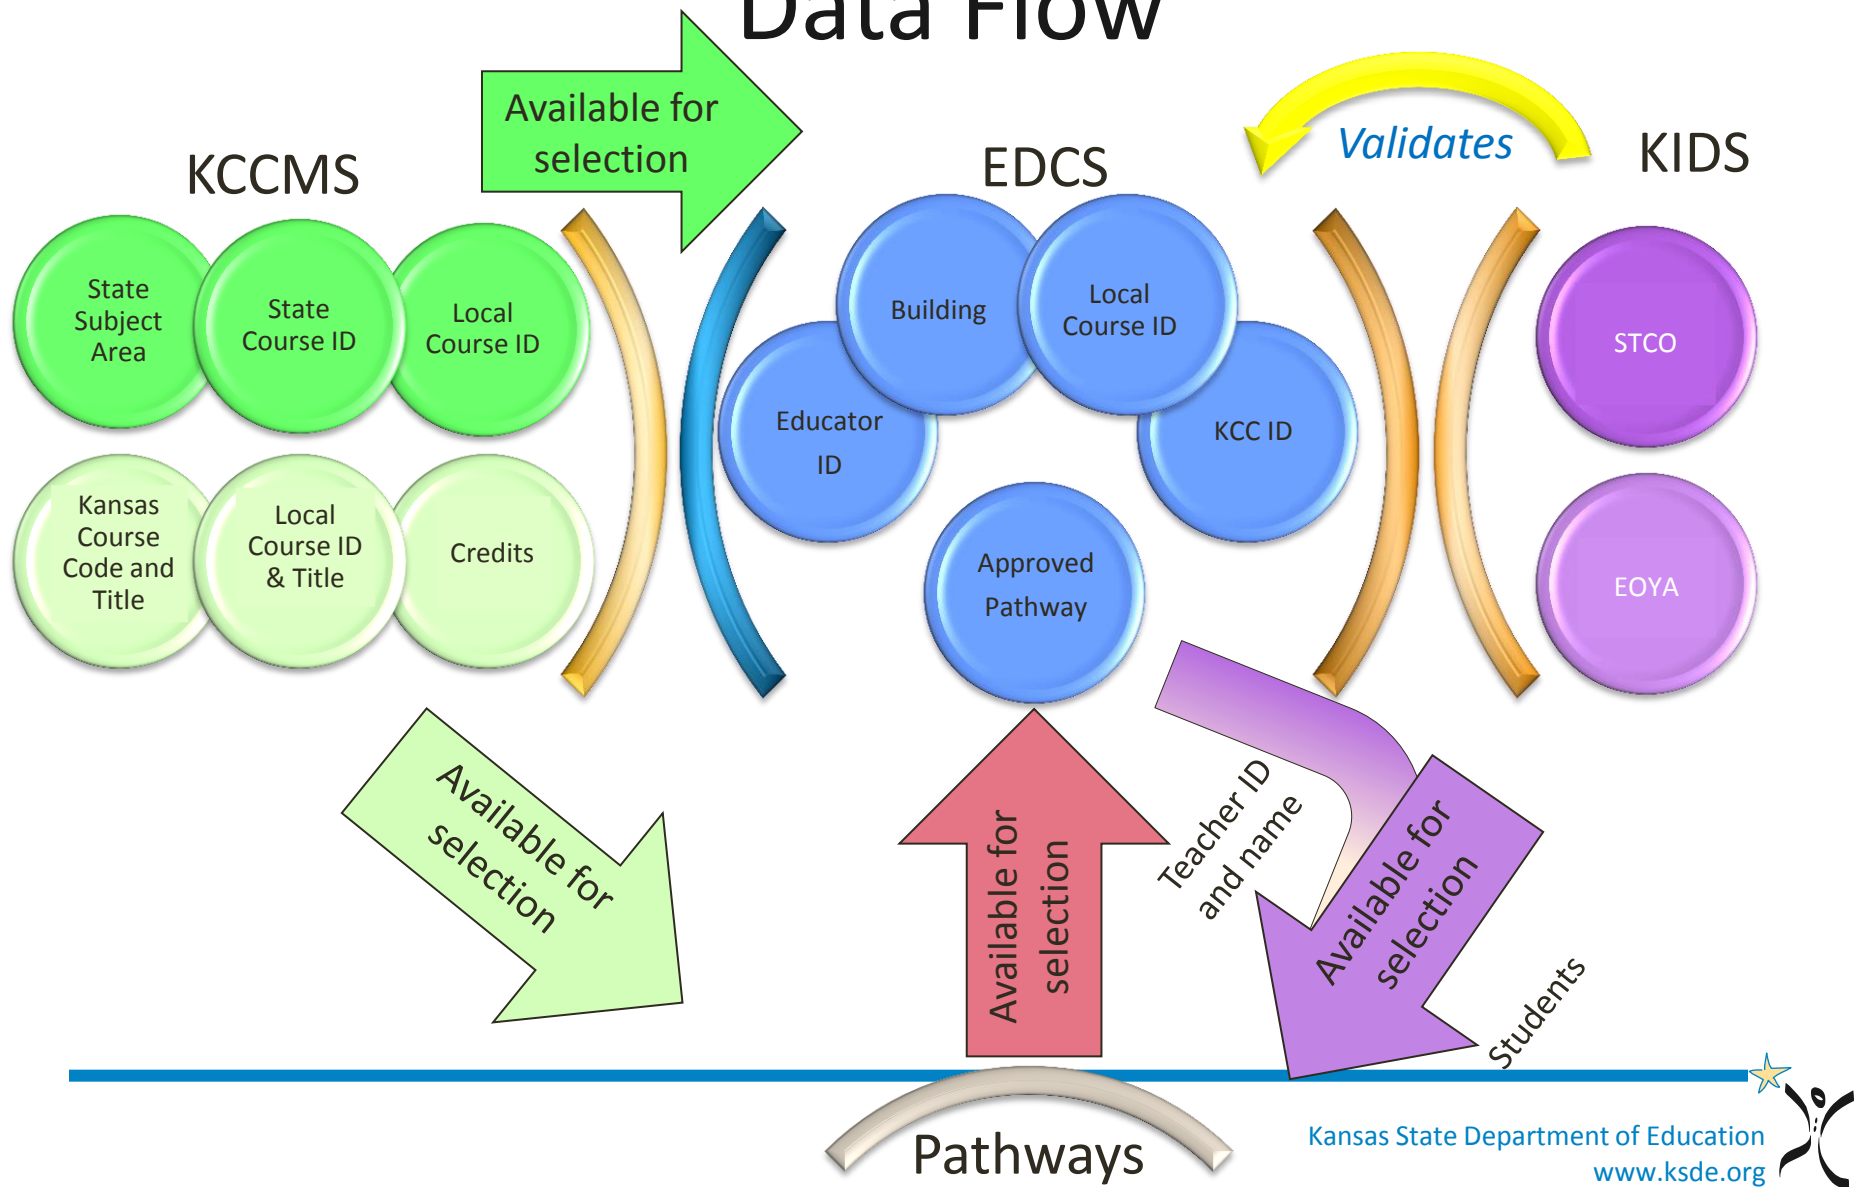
Data Flow

Available for selection

KCCMS

EDCS

Validates

KIDS

State Subject Area

State Course ID

Local Course ID

Kansas Course Code and Title

Local Course ID & Title

Credits

Building

Local Course ID

Educator ID

KCC ID

Approved Pathway

STCO

EOYA

Available for selection

Available for selection

Teacher ID and name

Available for selection

Students

Pathways

Kansas State Department of Education
www.ksde.org